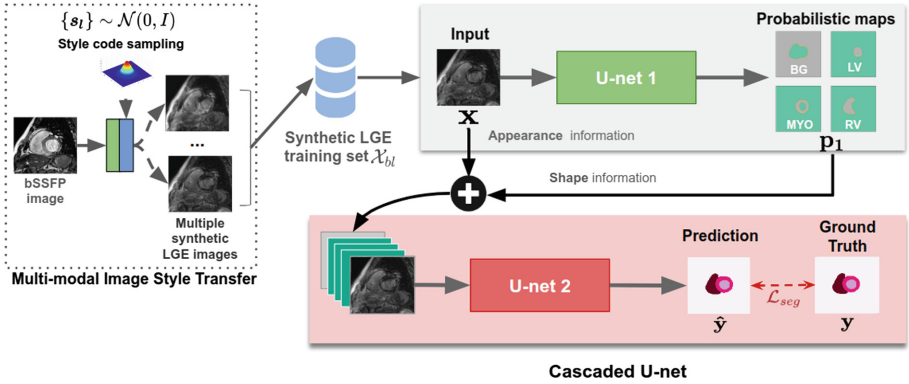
$\{s_l\} \sim \mathcal{N}(0, I)$

Style code sampling

bSSFP image

...

Multiple synthetic LGE images

Multi-modal Image Style Transfer

Synthetic LGE training set $\mathcal{X}_{bl}$

Input

$\mathbf{x}$

U-net 1

Appearance information

Probabilistic maps

BG

LV

MYO

RV

$\mathbf{p_1}$

Shape information

U-net 2

Prediction

Ground Truth

$\mathcal{L}_{seg}$

$\hat{\mathbf{y}}$

$\mathbf{y}$

Cascaded U-net